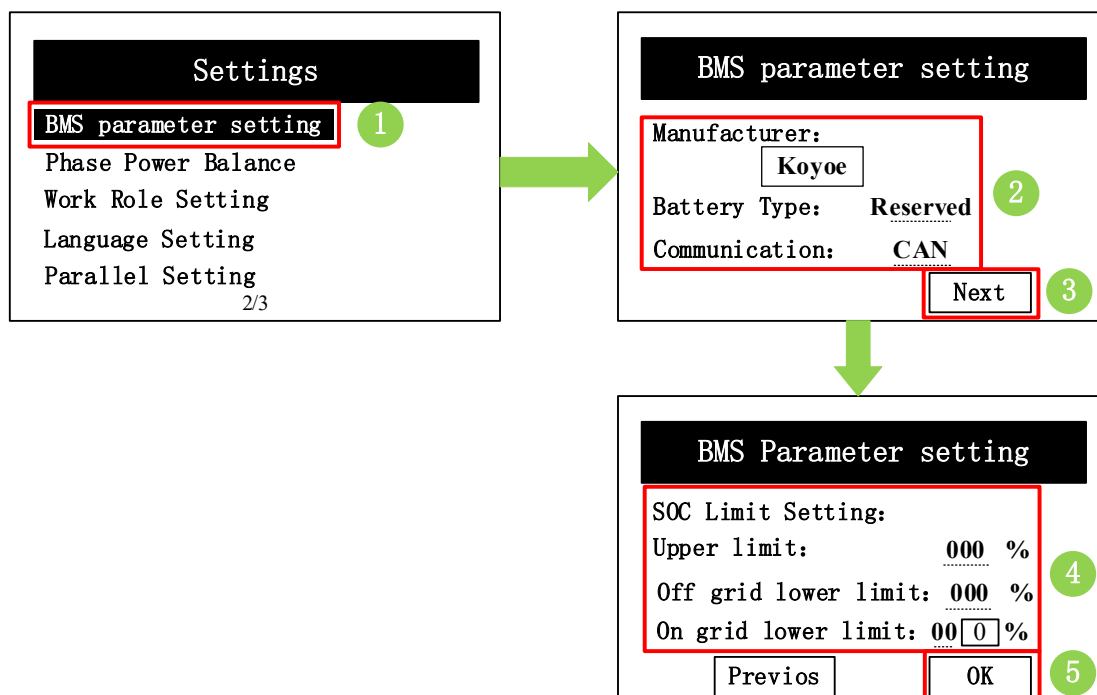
Settings

BMS parameter setting
1
Phase Power Balance
Work Role Setting
Language Setting
Parallel Setting
2/3

BMS parameter setting

Manufacturer:
Koyoe
2
Battery Type: Reserved
Communication: CAN
Next
3

BMS Parameter setting

SOC Limit Setting:
Upper limit: 000 %
4
Off grid lower limit: 000 %
On grid lower limit: 000 %
Previos
OK
5